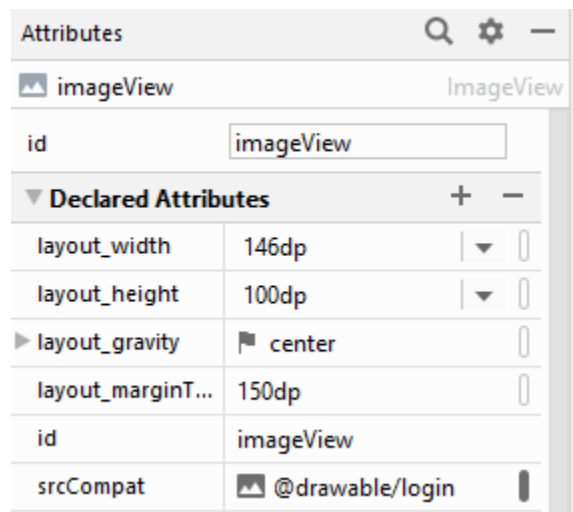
Attributes

imageView ImageView

id imageView

Declared Attributes + −

| | |
|---|---|
| layout_width | 146dp |
| layout_height | 100dp |
| layout_gravity | center |
| layout_marginT... | 150dp |
| id | imageView |
| srcCompat | @drawable/login |